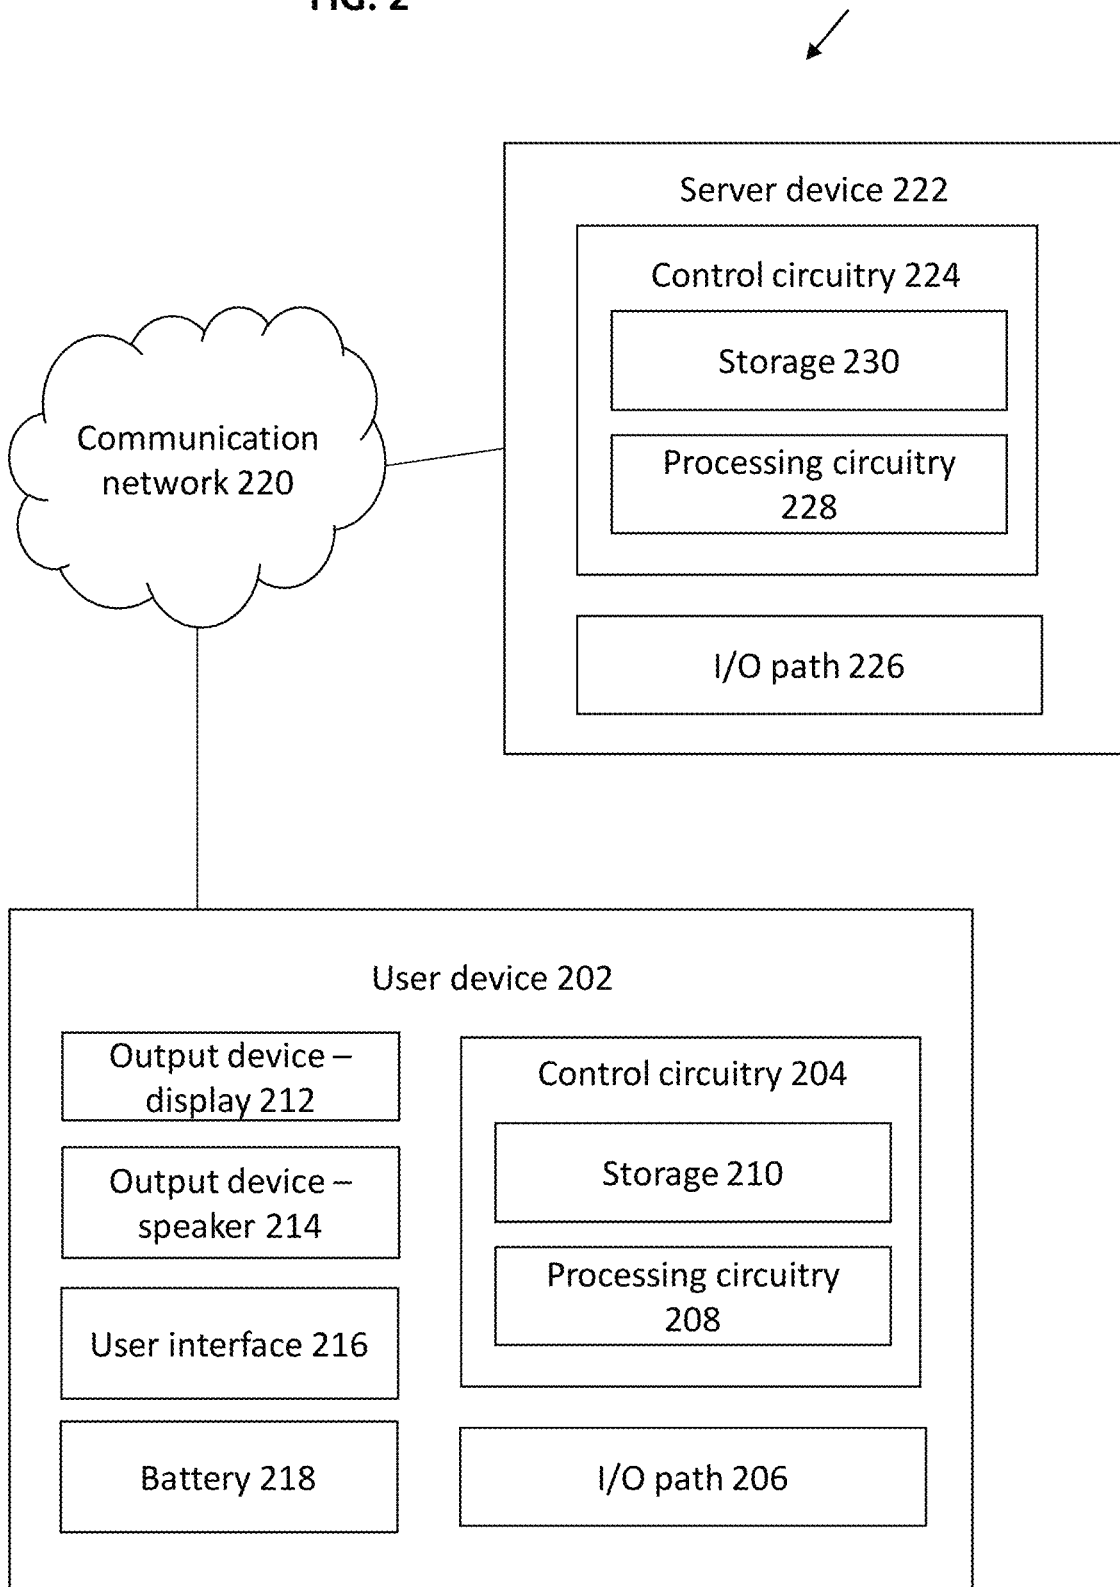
FIG. 2

Server device 222

Control circuitry 224

Storage 230

Processing circuitry 228

I/O path 226

Communication network 220

User device 202

Output device – display 212

Output device – speaker 214

User interface 216

Battery 218

Control circuitry 204

Storage 210

Processing circuitry 208

I/O path 206